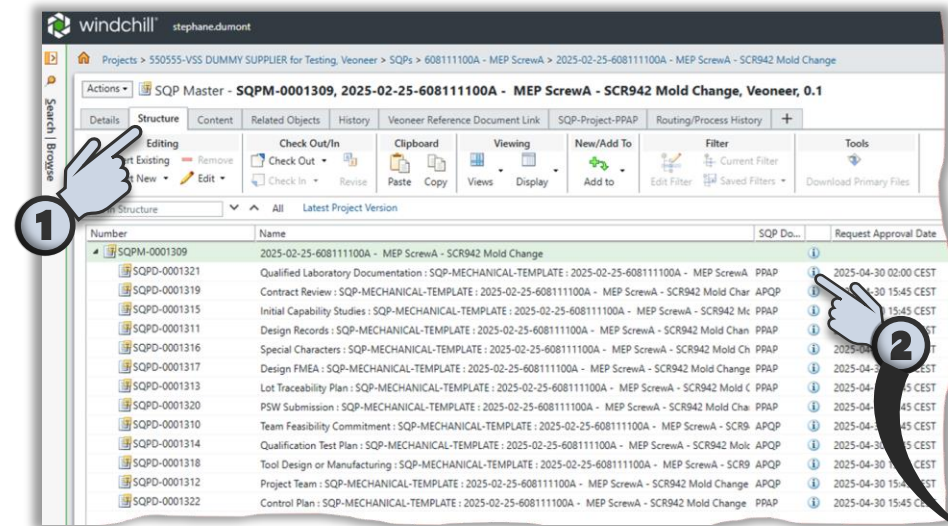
windchill stephane.dumont

Search | Browse

Projects > 550555-VSS DUMMY SUPPLIER for Testing, Veoneer > SQPs > 608111100A - MEP ScrewA > 2025-02-25-608111100A - MEP ScrewA - SCR942 Mold Change

Actions ▾ SQP Master - SQPM-0001309, 2025-02-25-608111100A - MEP ScrewA - SCR942 Mold Change, Veoneer, 0.1

Details | Structure | Content | Related Objects | History | Veoneer Reference Document Link | SQP-Project-PPAP | Routing/Process History | +

Editing: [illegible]rt Existing, Remove, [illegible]t New ▾, Edit ▾
Check Out/In: Check Out ▾, Check In ▾, Revise
Clipboard: Paste, Copy
Viewing: Views, Display
New/Add To: Add to
Filter: Edit Filter, Current Filter, Saved Filters ▾
Tools: Download Primary Files

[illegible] Structure ∨ ∧ All Latest Project Version

| Number | Name | SQP Do... | | Request Approval Date |
|---|---|---|---|---|
| SQPM-0001309 | 2025-02-25-608111100A - MEP ScrewA - SCR942 Mold Change | | | |
| SQPD-0001321 | Qualified Laboratory Documentation : SQP-MECHANICAL-TEMPLATE : 2025-02-25-608111100A - MEP ScrewA | PPAP | ⓘ | 2025-04-30 02:00 CEST |
| SQPD-0001319 | Contract Review : SQP-MECHANICAL-TEMPLATE : 2025-02-25-608111100A - MEP ScrewA - SCR942 Mold Char | APQP | ⓘ | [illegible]30 15:45 CEST |
| SQPD-0001315 | Initial Capability Studies : SQP-MECHANICAL-TEMPLATE : 2025-02-25-608111100A - MEP ScrewA - SCR942 Mc | PPAP | ⓘ | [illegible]15:45 CEST |
| SQPD-0001311 | Design Records : SQP-MECHANICAL-TEMPLATE : 2025-02-25-608111100A - MEP ScrewA - SCR942 Mold Chan | PPAP | ⓘ | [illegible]CEST |
| SQPD-0001316 | Special Characters : SQP-MECHANICAL-TEMPLATE : 2025-02-25-608111100A - MEP ScrewA - SCR942 Mold Ch | PPAP | ⓘ | 2025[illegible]CEST |
| SQPD-0001317 | Design FMEA : SQP-MECHANICAL-TEMPLATE : 2025-02-25-608111100A - MEP ScrewA - SCR942 Mold Change | PPAP | ⓘ | 2025-04-3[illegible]45 CEST |
| SQPD-0001313 | Lot Traceability Plan : SQP-MECHANICAL-TEMPLATE : 2025-02-25-608111100A - MEP ScrewA - SCR942 Mold C | PPAP | ⓘ | 2025-04-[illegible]5 CEST |
| SQPD-0001320 | PSW Submission : SQP-MECHANICAL-TEMPLATE : 2025-02-25-608111100A - MEP ScrewA - SCR942 Mold Chai | PPAP | ⓘ | 2025-04-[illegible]45 CEST |
| SQPD-0001310 | Team Feasibility Commitment : SQP-MECHANICAL-TEMPLATE : 2025-02-25-608111100A - MEP ScrewA - SCR9 | APQP | ⓘ | 2025-04-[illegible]45 CEST |
| SQPD-0001314 | Qualification Test Plan : SQP-MECHANICAL-TEMPLATE : 2025-02-25-608111100A - MEP ScrewA - SCR942 Mold | PPAP | ⓘ | 2025-04-30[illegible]45 CEST |
| SQPD-0001318 | Tool Design or Manufacturing : SQP-MECHANICAL-TEMPLATE : 2025-02-25-608111100A - MEP ScrewA - SCR9 | APQP | ⓘ | 2025-04-30 1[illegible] CEST |
| SQPD-0001312 | Project Team : SQP-MECHANICAL-TEMPLATE : 2025-02-25-608111100A - MEP ScrewA - SCR942 Mold Change | APQP | ⓘ | 2025-04-30 1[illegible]CEST |
| SQPD-0001322 | Control Plan : SQP-MECHANICAL-TEMPLATE : 2025-02-25-608111100A - MEP ScrewA - SCR942 Mold Change | PPAP | ⓘ | 2025-04-30 15:45 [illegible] |

1
2